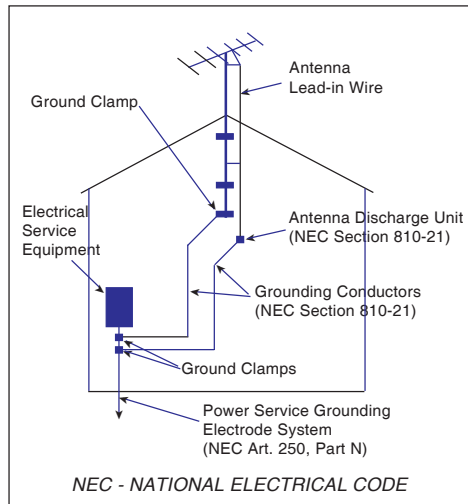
Antenna
Lead-in Wire

Ground Clamp

Electrical
Service
Equipment

Antenna Discharge Unit
(NEC Section 810-21)

Grounding Conductors
(NEC Section 810-21)

Ground Clamps

Power Service Grounding
Electrode System
(NEC Art. 250, Part N)

NEC - NATIONAL ELECTRICAL CODE